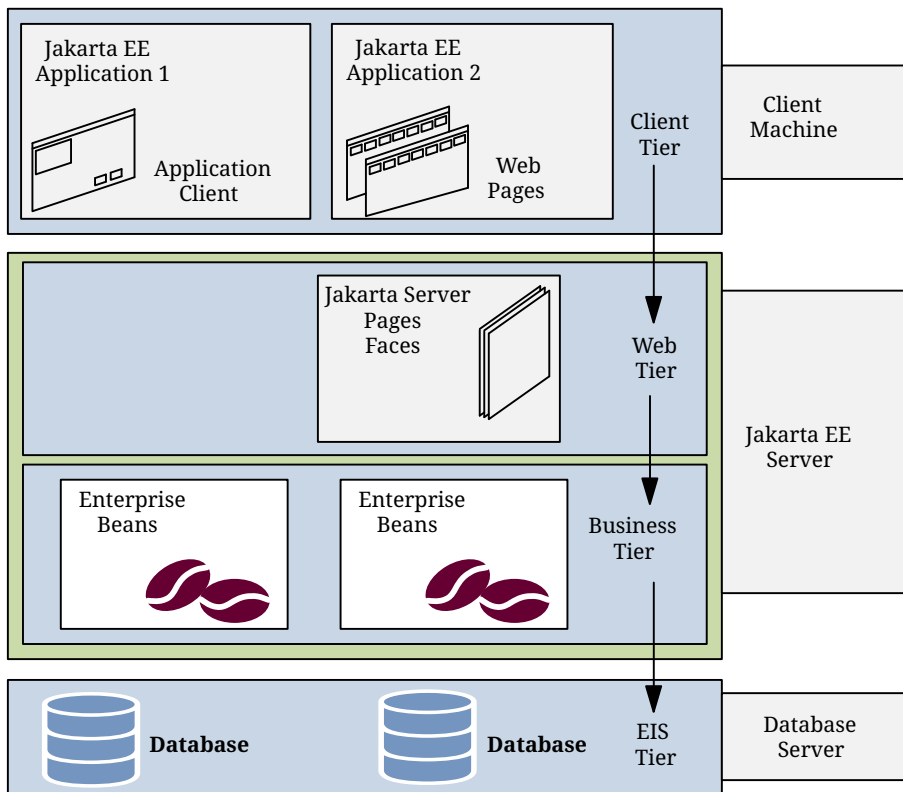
Jakarta EE Application 1

Application Client

Jakarta EE Application 2

Web Pages

Client Tier

Client Machine

Jakarta Server Pages Faces

Web Tier

Jakarta EE Server

Enterprise Beans

Enterprise Beans

Business Tier

Database

Database

EIS Tier

Database Server